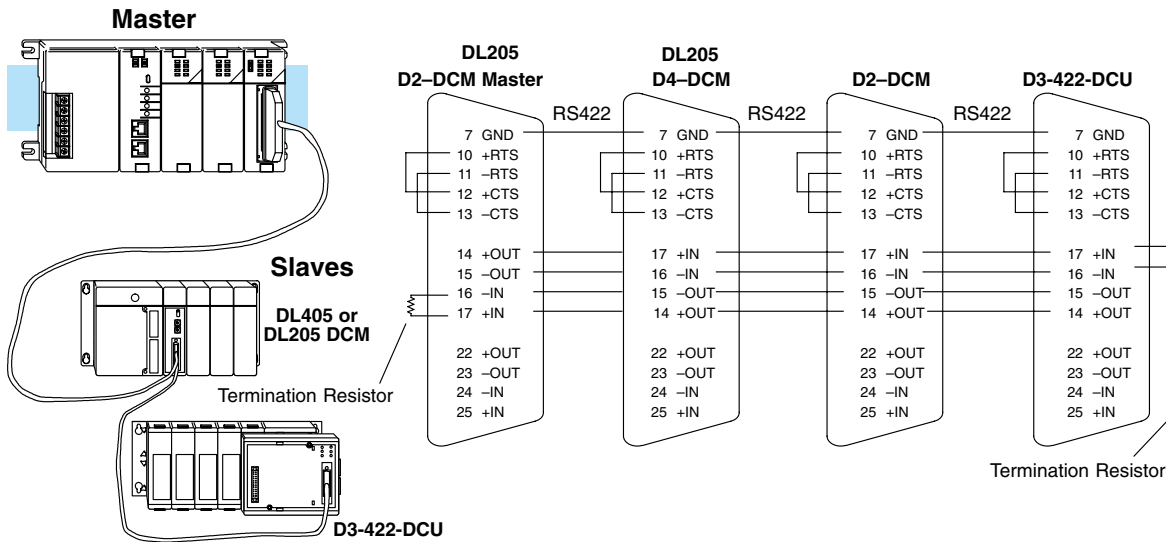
Master

Slaves

DL405 or DL205 DCM

D3-422-DCU

Termination Resistor

DL205
D2–DCM Master

7 GND
10 +RTS
11 –RTS
12 +CTS
13 –CTS

14 +OUT
15 –OUT
16 –IN
17 +IN

22 +OUT
23 –OUT
24 –IN
25 +IN

RS422

DL205
D4–DCM

7 GND
10 +RTS
11 –RTS
12 +CTS
13 –CTS

17 +IN
16 –IN
15 –OUT
14 +OUT

22 +OUT
23 –OUT
24 –IN
25 +IN

RS422

D2–DCM

7 GND
10 +RTS
11 –RTS
12 +CTS
13 –CTS

17 +IN
16 –IN
15 –OUT
14 +OUT

22 +OUT
23 –OUT
24 –IN
25 +IN

RS422

D3-422-DCU

7 GND
10 +RTS
11 –RTS
12 +CTS
13 –CTS

17 +IN
16 –IN
15 –OUT
14 +OUT

22 +OUT
23 –OUT
24 –IN
25 +IN

Termination Resistor